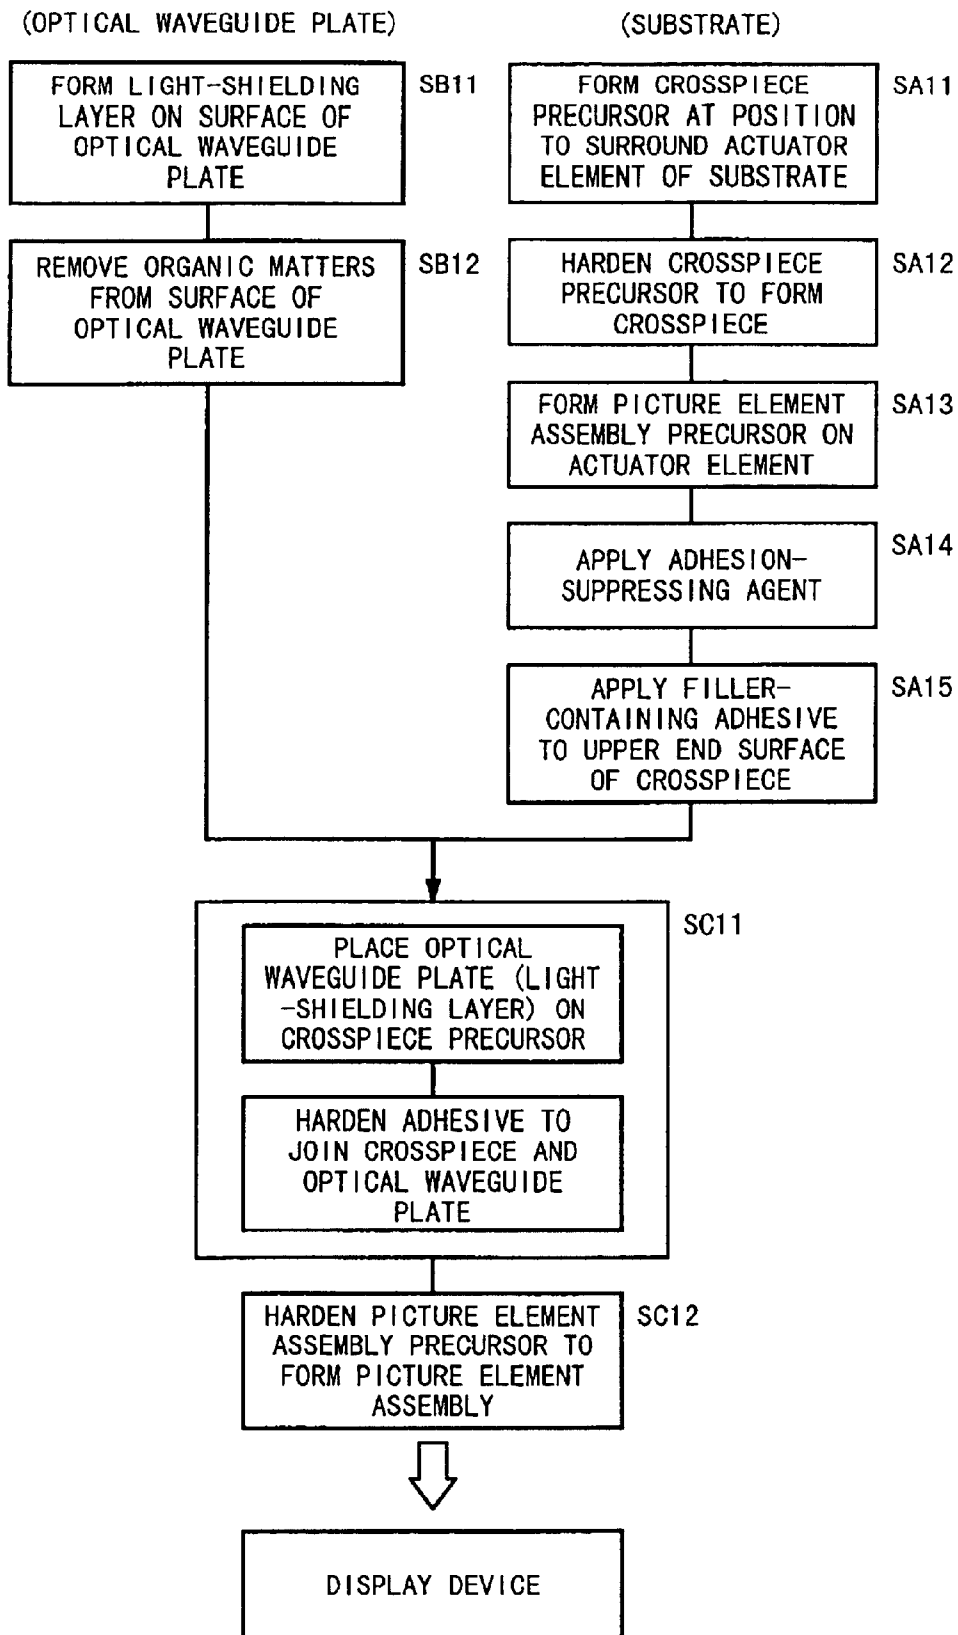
(OPTICAL WAVEGUIDE PLATE)

FORM LIGHT-SHIELDING LAYER ON SURFACE OF OPTICAL WAVEGUIDE PLATE

SB11

REMOVE ORGANIC MATTERS FROM SURFACE OF OPTICAL WAVEGUIDE PLATE

SB12

(SUBSTRATE)

FORM CROSSPIECE PRECURSOR AT POSITION TO SURROUND ACTUATOR ELEMENT OF SUBSTRATE

SA11

HARDEN CROSSPIECE PRECURSOR TO FORM CROSSPIECE

SA12

FORM PICTURE ELEMENT ASSEMBLY PRECURSOR ON ACTUATOR ELEMENT

SA13

APPLY ADHESION-SUPPRESSING AGENT

SA14

APPLY FILLER-CONTAINING ADHESIVE TO UPPER END SURFACE OF CROSSPIECE

SA15

SC11

PLACE OPTICAL WAVEGUIDE PLATE (LIGHT-SHIELDING LAYER) ON CROSSPIECE PRECURSOR

HARDEN ADHESIVE TO JOIN CROSSPIECE AND OPTICAL WAVEGUIDE PLATE

HARDEN PICTURE ELEMENT ASSEMBLY PRECURSOR TO FORM PICTURE ELEMENT ASSEMBLY

SC12

DISPLAY DEVICE